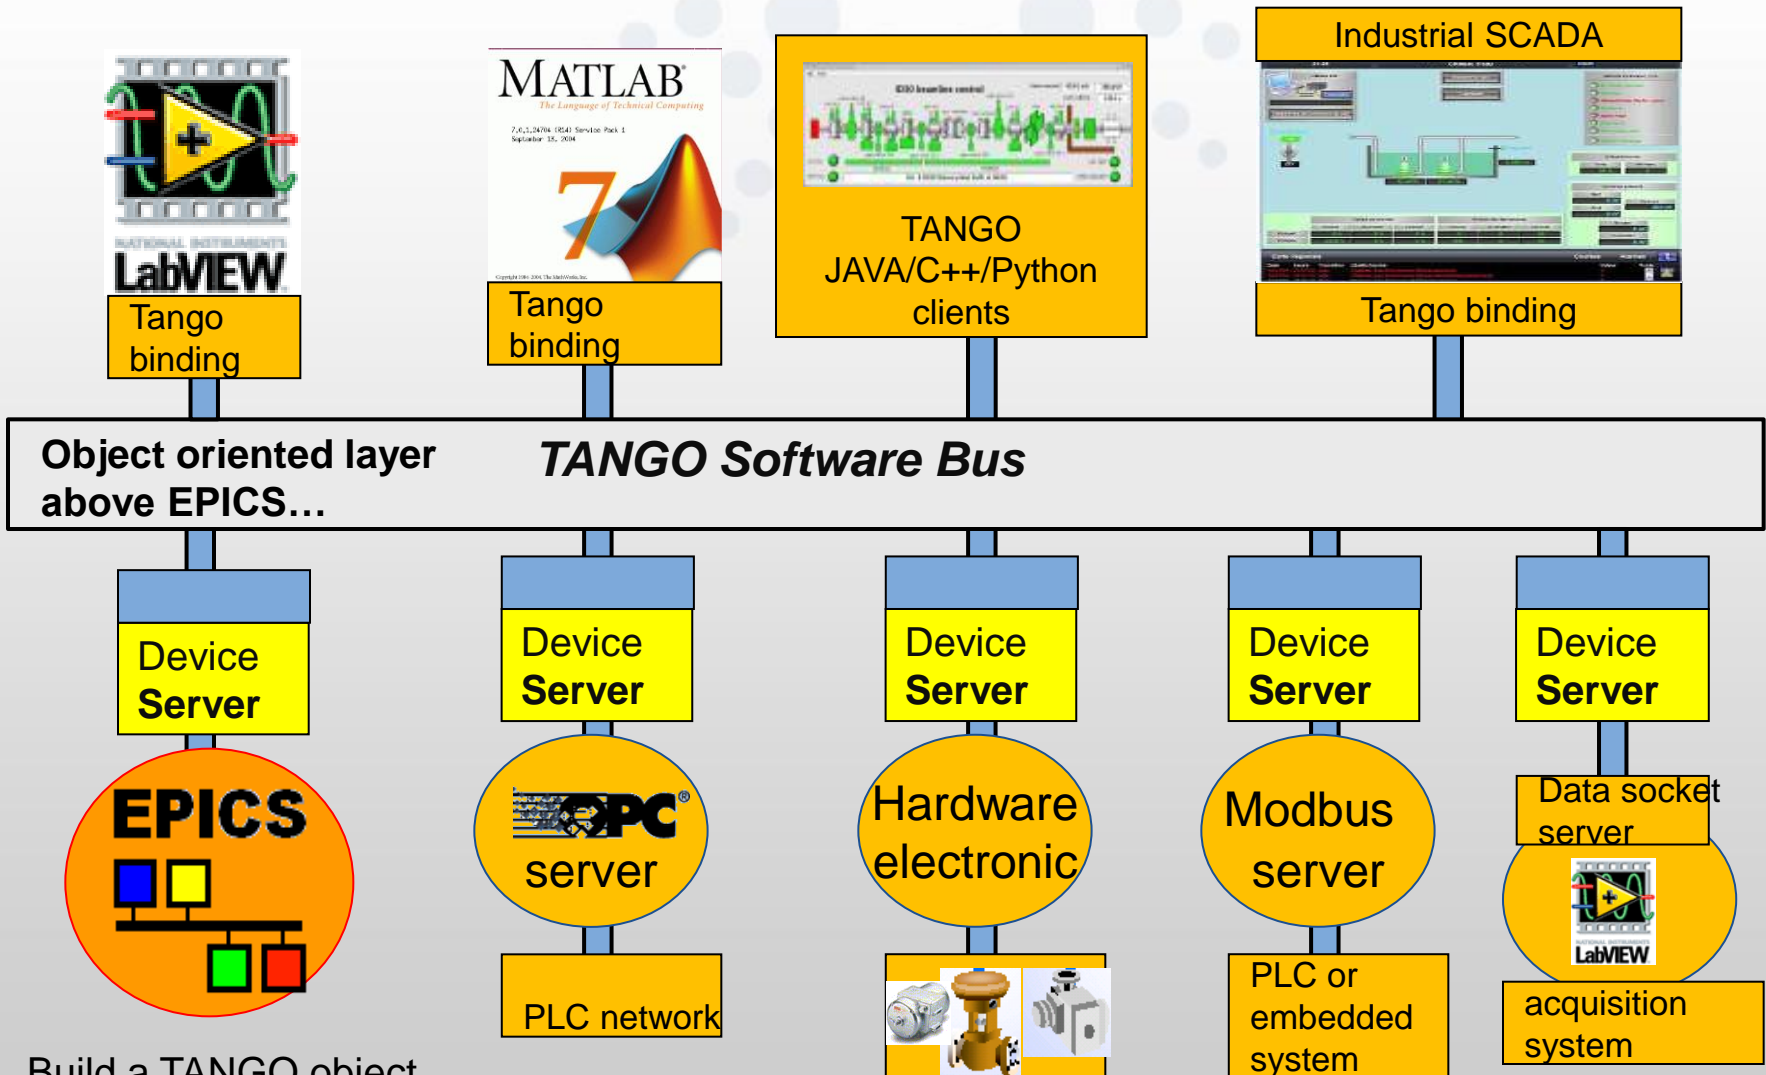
Industrial SCADA

LabVIEW

Tango binding

MATLAB
The Language of Technical Computing

Tango binding

TANGO JAVA/C++/Python clients

Tango binding

Object oriented layer above EPICS…

TANGO Software Bus

Device Server

Device Server

Device Server

Device Server

Device Server

EPICS

OPC server

Hardware electronic

Modbus server

Data socket server

LabVIEW

PLC network

PLC or embedded system

acquisition system

Build a TANGO object